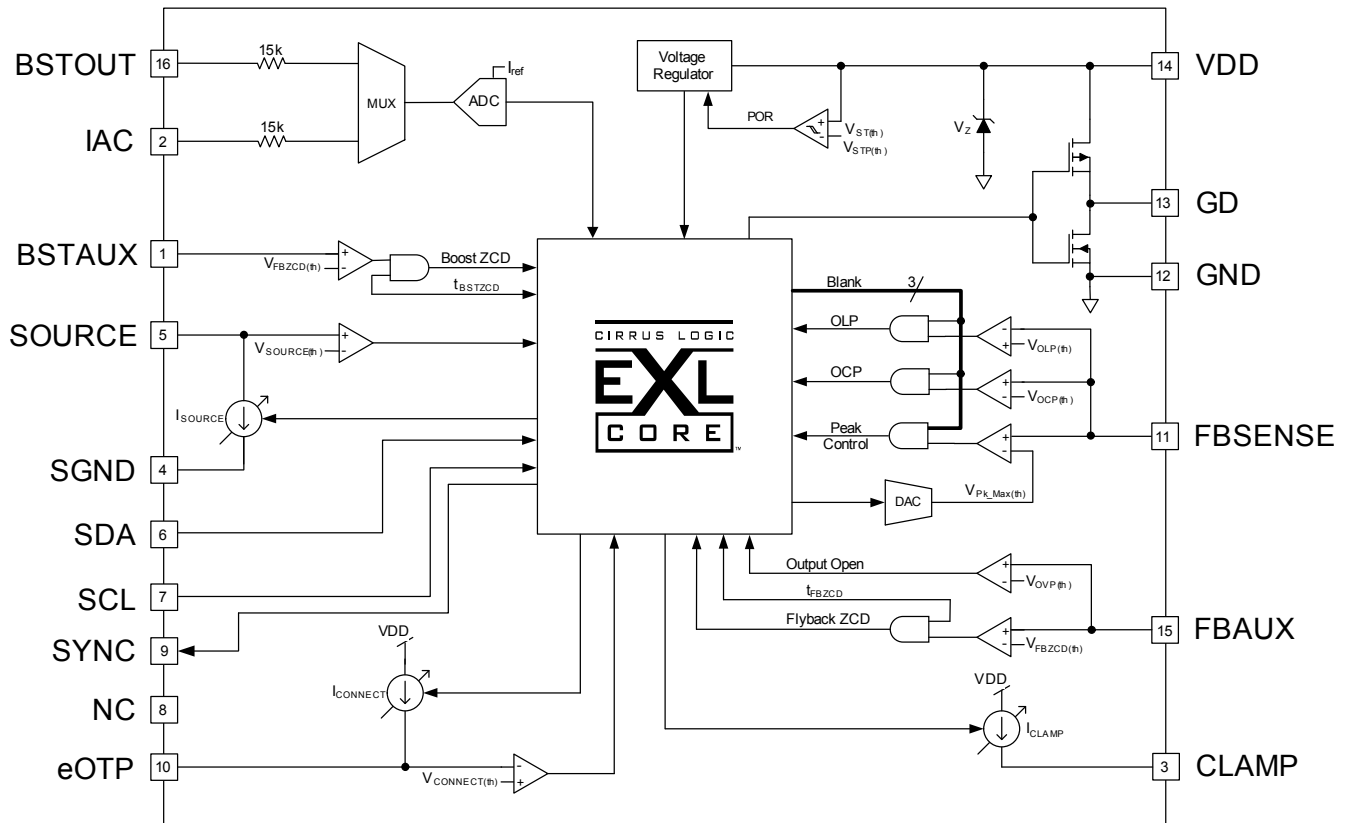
BSTOUT 16
15k
MUX
ADC
$I_{ref}$
Voltage Regulator
14 VDD
IAC 2
15k
POR
$V_{ST(th)}$
$V_{STP(th)}$
$V_Z$
13 GD
BSTAUX 1
$V_{FBZCD(th)}$
Boost ZCD
$t_{BSTZCD}$
12 GND
Blank
3
SOURCE 5
$V_{SOURCE(th)}$
OLP
$V_{OLP(th)}$
CIRRUS LOGIC
EXL
CORE
OCP
$V_{OCP(th)}$
$I_{SOURCE}$
Peak Control
11 FBSENSE
SGND 4
DAC
$V_{Pk\_Max(th)}$
SDA 6
Output Open
$V_{OVP(th)}$
SCL 7
$t_{FBZCD}$
SYNC 9
Flyback ZCD
$V_{FBZCD(th)}$
15 FBAUX
VDD
$I_{CONNECT}$
NC 8
VDD
$I_{CLAMP}$
eOTP 10
$V_{CONNECT(th)}$
3 CLAMP